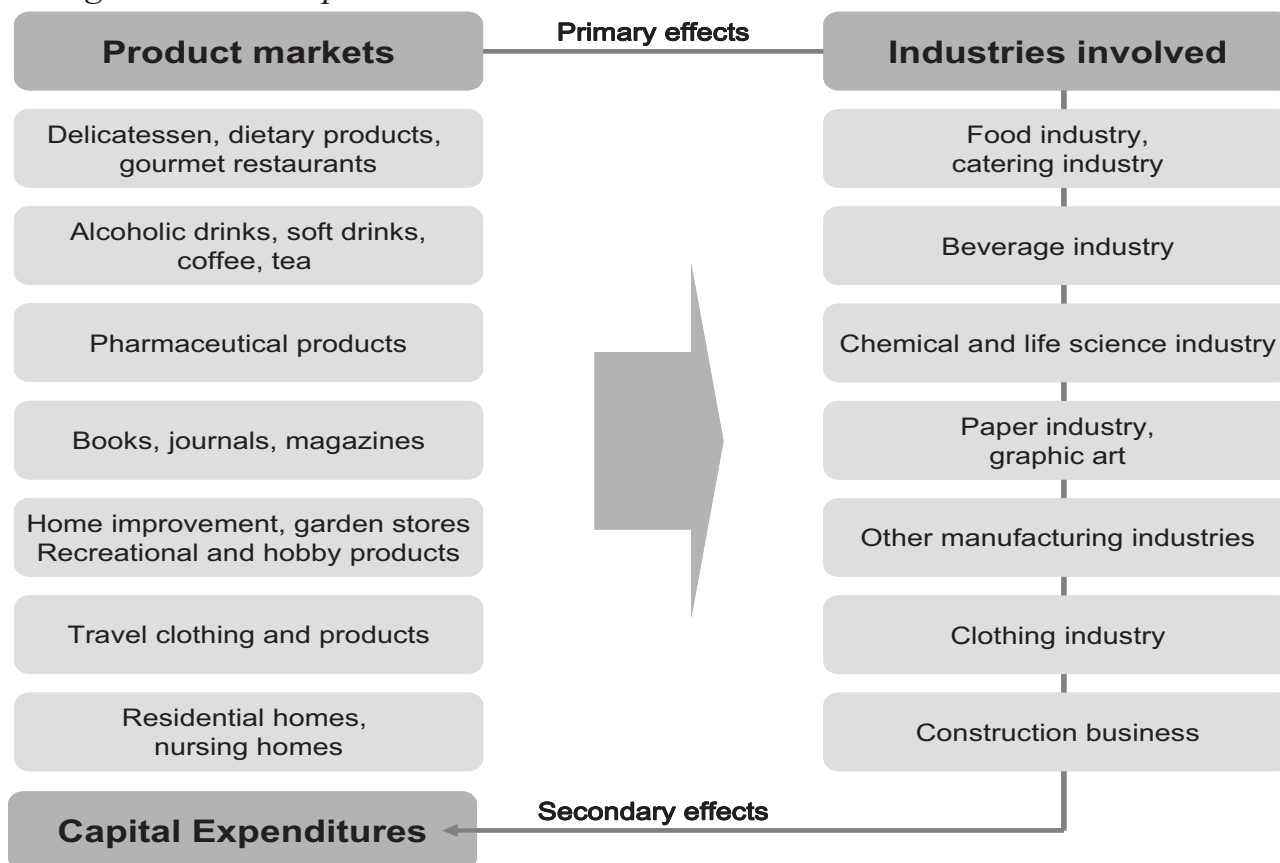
Product markets

Primary effects

Industries involved

Delicatessen, dietary products, gourmet restaurants

Food industry, catering industry

Alcoholic drinks, soft drinks, coffee, tea

Beverage industry

Pharmaceutical products

Chemical and life science industry

Books, journals, magazines

Paper industry, graphic art

Home improvement, garden stores
Recreational and hobby products

Other manufacturing industries

Travel clothing and products

Clothing industry

Residential homes, nursing homes

Construction business

Capital Expenditures

Secondary effects